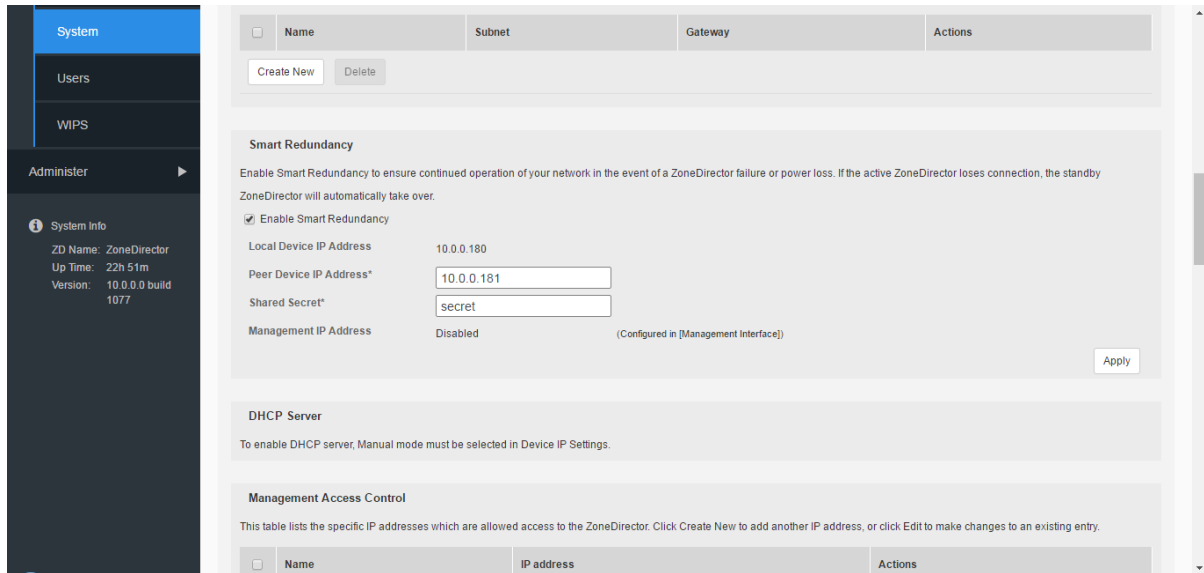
System

Users

WIPS

Administer

System Info
ZD Name: ZoneDirector
Up Time: 22h 51m
Version: 10.0.0.0 build 1077

| Name | Subnet | Gateway | Actions |
|---|---|---|---|

Create New Delete

Smart Redundancy

Enable Smart Redundancy to ensure continued operation of your network in the event of a ZoneDirector failure or power loss. If the active ZoneDirector loses connection, the standby ZoneDirector will automatically take over.

Enable Smart Redundancy

Local Device IP Address 10.0.0.180

Peer Device IP Address* 10.0.0.181

Shared Secret* secret

Management IP Address Disabled (Configured in [Management Interface])

Apply

DHCP Server

To enable DHCP server, Manual mode must be selected in Device IP Settings.

Management Access Control

This table lists the specific IP addresses which are allowed access to the ZoneDirector. Click Create New to add another IP address, or click Edit to make changes to an existing entry.

| Name | IP address | Actions |
|---|---|---|